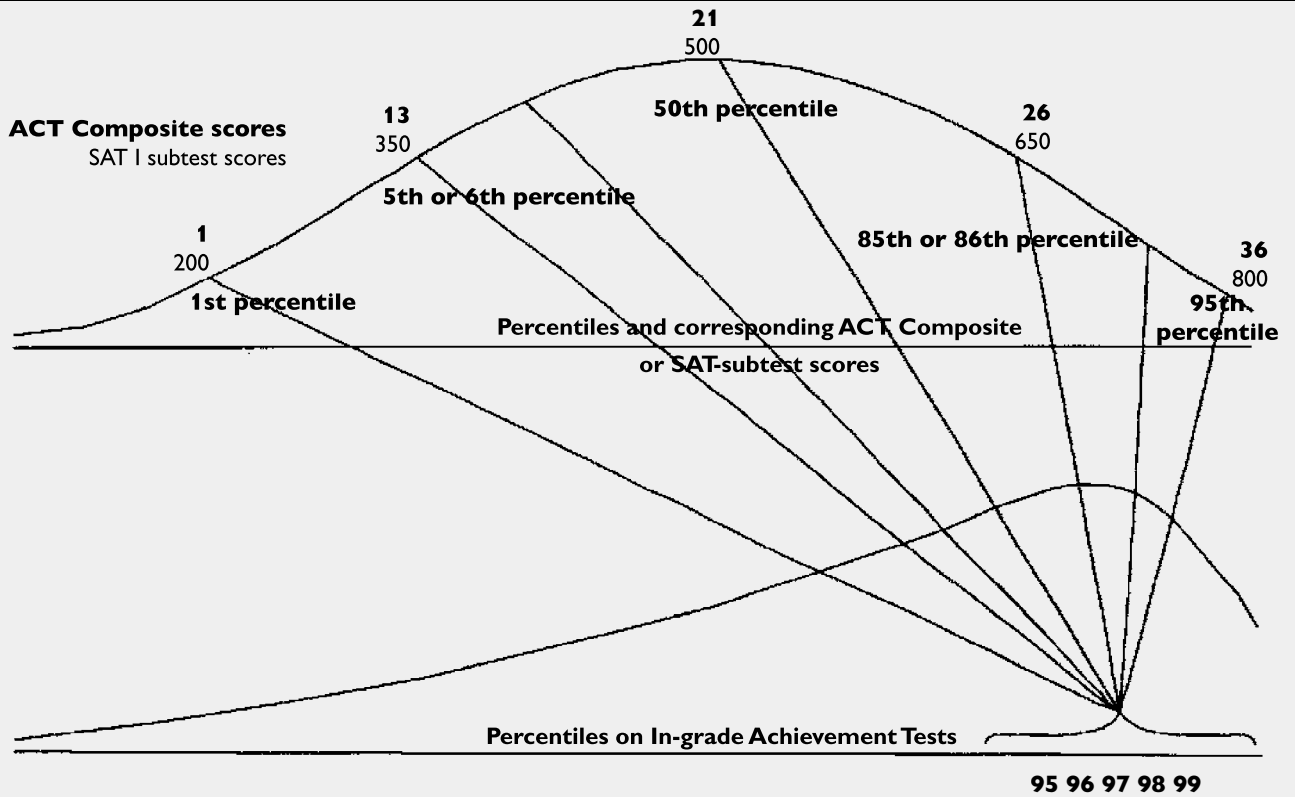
21
500
50th percentile

ACT Composite scores
SAT I subtest scores

13
350
5th or 6th percentile

26
650
85th or 86th percentile

1
200
1st percentile

36
800
95th percentile

Percentiles and corresponding ACT Composite or SAT-subtest scores

Percentiles on In-grade Achievement Tests

95 96 97 98 99